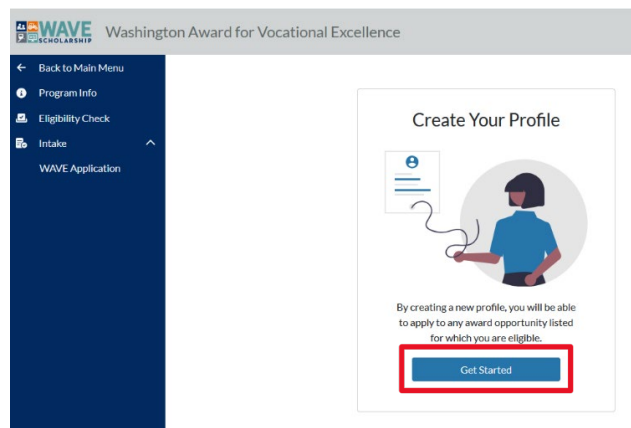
WAVE SCHOLARSHIP Washington Award for Vocational Excellence

Back to Main Menu
Program Info
Eligibility Check
Intake
WAVE Application

Create Your Profile

By creating a new profile, you will be able to apply to any award opportunity listed for which you are eligible.

Get Started